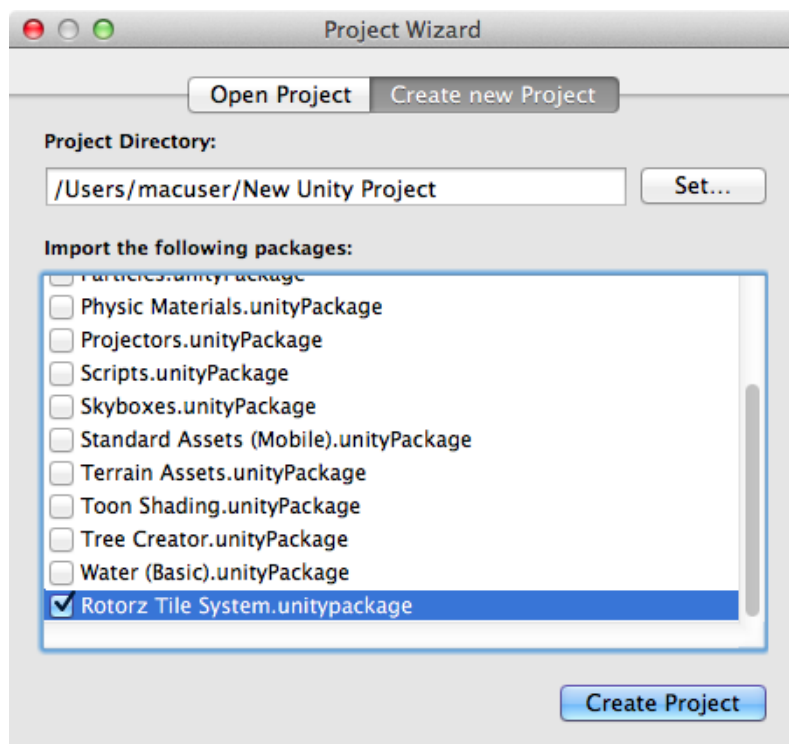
Project Wizard

Open Project | Create new Project

Project Directory:

/Users/macuser/New Unity Project

Set...

Import the following packages:

Particles.unityPackage
Physic Materials.unityPackage
Projectors.unityPackage
Scripts.unityPackage
Skyboxes.unityPackage
Standard Assets (Mobile).unityPackage
Terrain Assets.unityPackage
Toon Shading.unityPackage
Tree Creator.unityPackage
Water (Basic).unityPackage
Rotorz Tile System.unitypackage

Create Project